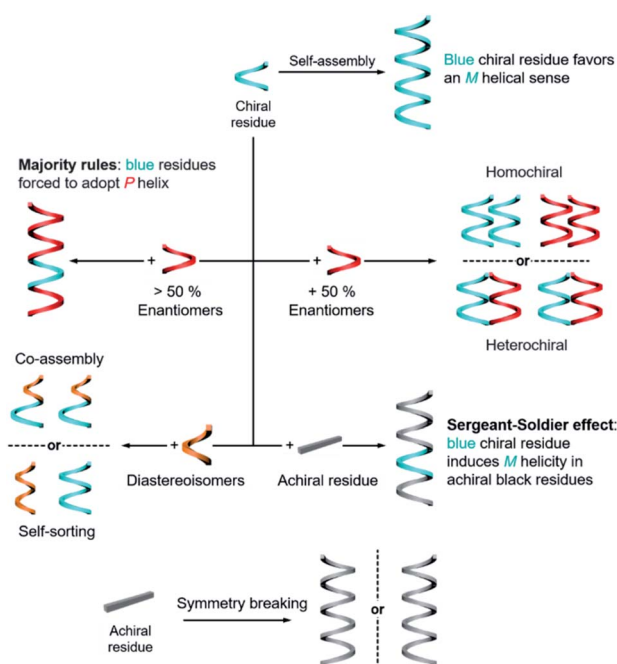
Self-assembly

Chiral residue

Blue chiral residue favors an *M* helical sense

Majority rules: blue residues forced to adopt *P* helix

Homochiral

or

+

> 50 %
Enantiomers

+

+ 50 %
Enantiomers

Heterochiral

Co-assembly

or

Self-sorting

+

Diastereoisomers

+

Achiral residue

Sergeant-Soldier effect: blue chiral residue induces *M* helicity in achiral black residues

Achiral residue

Symmetry breaking

or